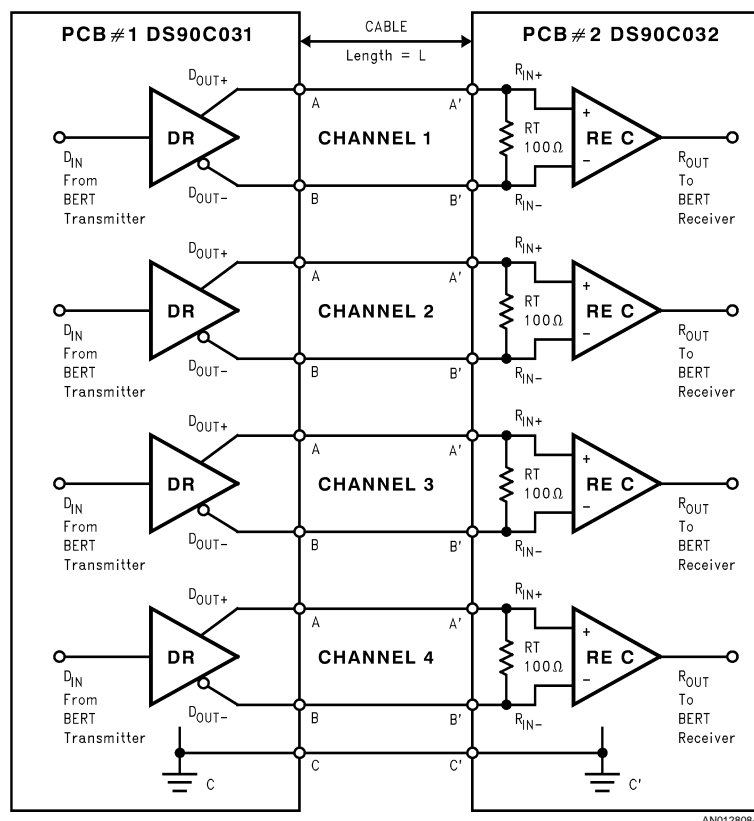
PCB #1 DS90C031

CABLE
Length = L

PCB #2 DS90C032

$D_{OUT+}$
A
A'
$R_{IN+}$
DR
CHANNEL 1
RT
100Ω
+
RE C
−
$D_{IN}$
From
BERT
Transmitter
$D_{OUT-}$
B
B'
$R_{IN-}$
$R_{OUT}$
To
BERT
Receiver

$D_{OUT+}$
A
A'
$R_{IN+}$
DR
CHANNEL 2
RT
100Ω
+
RE C
−
$D_{IN}$
From
BERT
Transmitter
$D_{OUT-}$
B
B'
$R_{IN-}$
$R_{OUT}$
To
BERT
Receiver

$D_{OUT+}$
A
A'
$R_{IN+}$
DR
CHANNEL 3
RT
100Ω
+
RE C
−
$D_{IN}$
From
BERT
Transmitter
$D_{OUT-}$
B
B'
$R_{IN-}$
$R_{OUT}$
To
BERT
Receiver

$D_{OUT+}$
A
A'
$R_{IN+}$
DR
CHANNEL 4
RT
100Ω
+
RE C
−
$D_{IN}$
From
BERT
Transmitter
$D_{OUT-}$
B
B'
$R_{IN-}$
$R_{OUT}$
To
BERT
Receiver

C
C
C'
C'

AN012808-